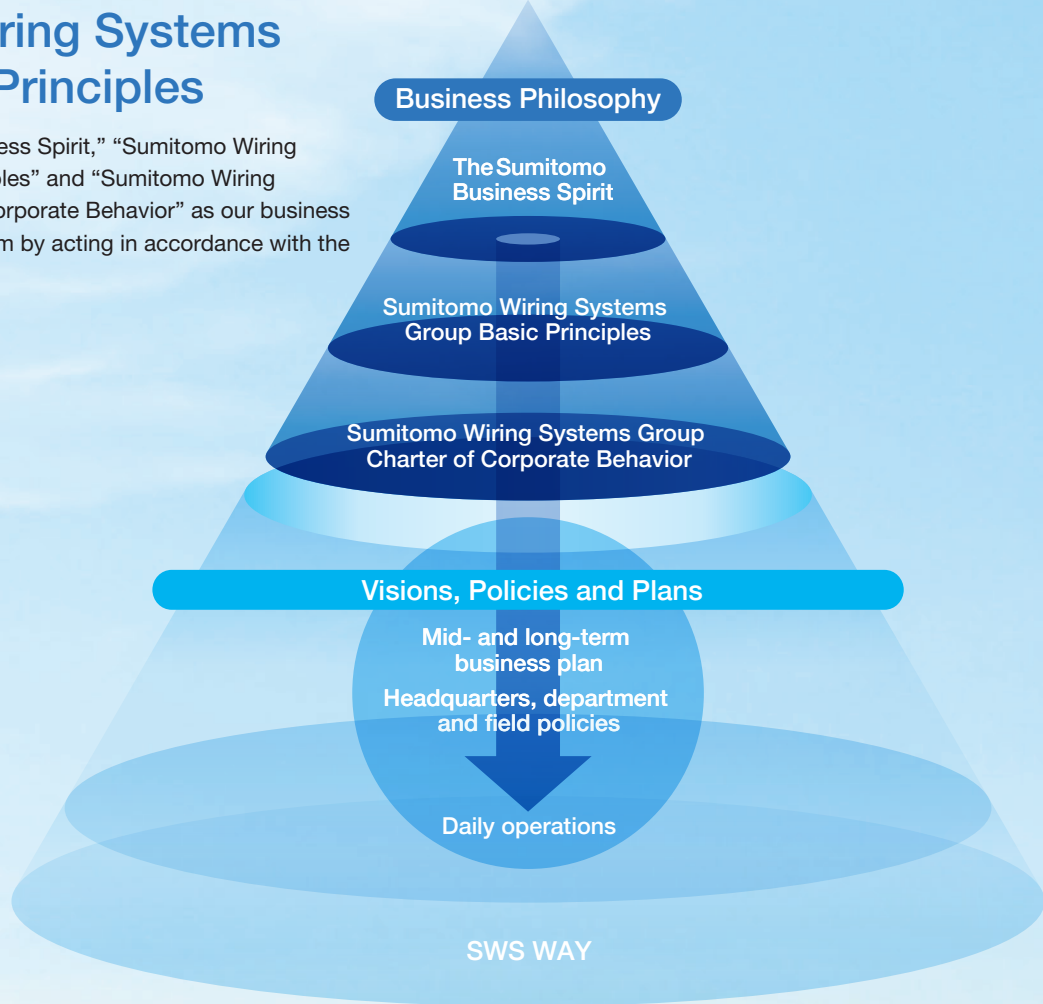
ring Systems
Principles

ess Spirit," "Sumitomo Wiring
les" and "Sumitomo Wiring
orporate Behavior" as our business
m by acting in accordance with the

Business Philosophy

The Sumitomo
Business Spirit

Sumitomo Wiring Systems
Group Basic Principles

Sumitomo Wiring Systems Group
Charter of Corporate Behavior

Visions, Policies and Plans

Mid- and long-term
business plan

Headquarters, department
and field policies

Daily operations

SWS WAY